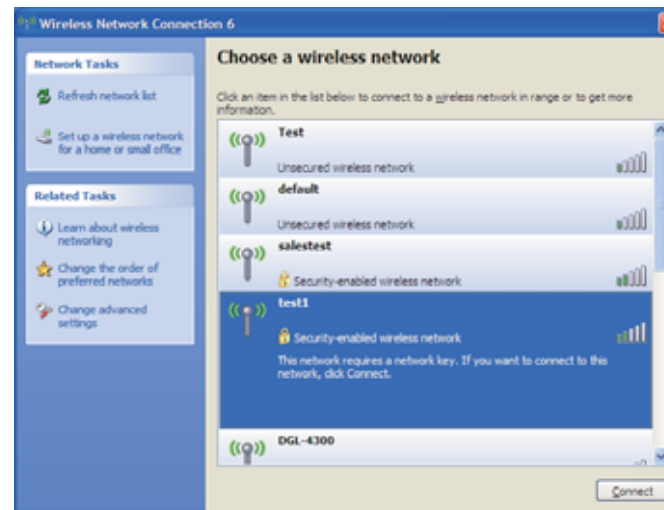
Wireless Network Connection 6

Network Tasks

Refresh network list

Set up a wireless network for a home or small office

Related Tasks

Learn about wireless networking

Change the order of preferred networks

Change advanced settings

Choose a wireless network

Click an item in the list below to connect to a wireless network in range or to get more information.

Test

Unsecured wireless network

default

Unsecured wireless network

salestest

Security-enabled wireless network

test1

Security-enabled wireless network

This network requires a network key. If you want to connect to this network, click Connect.

DGL-4300

Connect